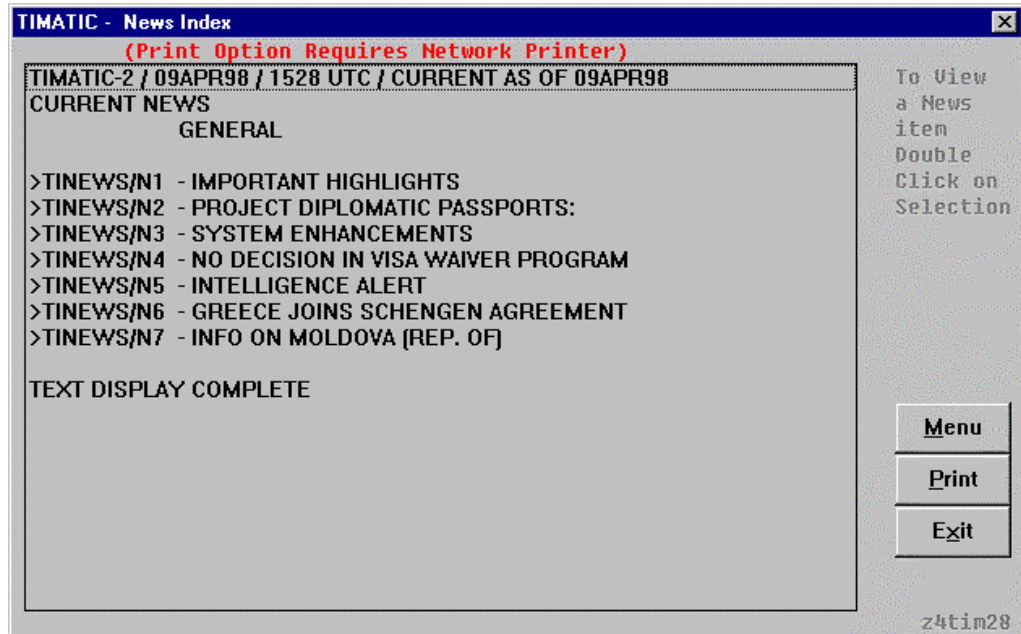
TIMATIC - News Index

(Print Option Requires Network Printer)

TIMATIC-2 / 09APR98 / 1528 UTC / CURRENT AS OF 09APR98
CURRENT NEWS
GENERAL

>TINEWS/N1 - IMPORTANT HIGHLIGHTS
>TINEWS/N2 - PROJECT DIPLOMATIC PASSPORTS:
>TINEWS/N3 - SYSTEM ENHANCEMENTS
>TINEWS/N4 - NO DECISION IN VISA WAIVER PROGRAM
>TINEWS/N5 - INTELLIGENCE ALERT
>TINEWS/N6 - GREECE JOINS SCHENGEN AGREEMENT
>TINEWS/N7 - INFO ON MOLDOVA (REP. OF)

TEXT DISPLAY COMPLETE

To View a News item Double Click on Selection

Menu

Print

Exit

z4tim28